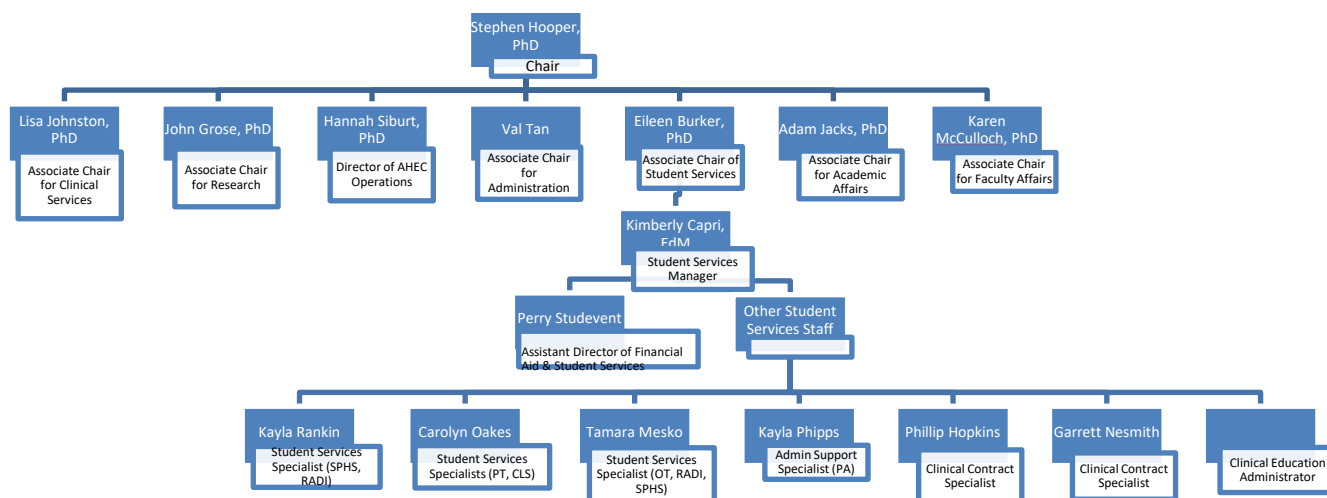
Stephen Hooper, PhD
Chair

Lisa Johnston, PhD
Associate Chair for Clinical Services

John Grose, PhD
Associate Chair for Research

Hannah Siburt, PhD
Director of AHEC Operations

Val Tan
Associate Chair for Administration

Eileen Burker, PhD
Associate Chair of Student Services

Adam Jacks, PhD
Associate Chair for Academic Affairs

Karen McCulloch, PhD
Associate Chair for Faculty Affairs

Kimberly Capri, EdM
Student Services Manager

Perry Studevent
Assistant Director of Financial Aid & Student Services

Other Student Services Staff

Kayla Rankin
Student Services Specialist (SPHS, RADI)

Carolyn Oakes
Student Services Specialists (PT, CLS)

Tamara Mesko
Student Services Specialist (OT, RADI, SPHS)

Kayla Phipps
Admin Support Specialist (PA)

Phillip Hopkins
Clinical Contract Specialist

Garrett Nesmith
Clinical Contract Specialist

Clinical Education Administrator